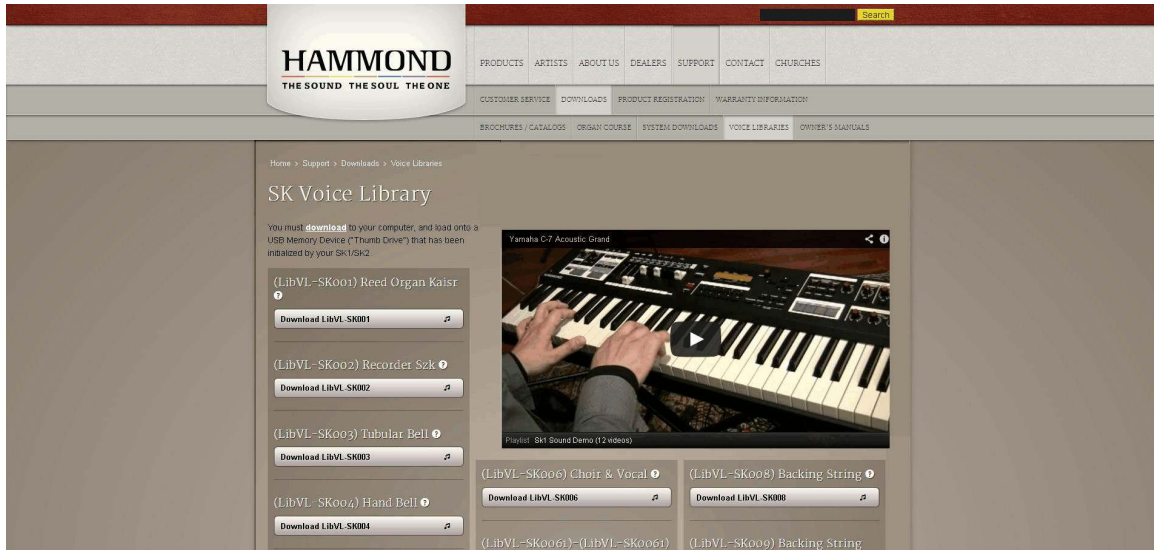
Search

HAMMOND
THE SOUND THE SOUL THE ONE

PRODUCTS ARTISTS ABOUT US DEALERS SUPPORT CONTACT CHURCHES

CUSTOMER SERVICE DOWNLOADS PRODUCT REGISTRATION WARRANTY INFORMATION

BROCHURES / CATALOGS ORGAN COURSE SYSTEM DOWNLOADS VOICE LIBRARIES OWNER'S MANUALS

Home > Support > Downloads > Voice Libraries

SK Voice Library

You must download to your computer, and load onto a USB Memory Device ("Thumb Drive") that has been initialized by your SK1/SK2.

(LibVL-SK001) Reed Organ Kaisr
Download LibVL-SK001

(LibVL-SK002) Recorder Szk
Download LibVL-SK002

(LibVL-SK003) Tubular Bell
Download LibVL-SK003

(LibVL-SK004) Hand Bell
Download LibVL-SK004

Yamaha C-7 Acoustic Grand

Playlist Sk1 Sound Demo (12 videos)

(LibVL-SK006) Choir & Vocal
Download LibVL-SK006

(LibVL-SK0061)-(LibVL-SK0061)

(LibVL-SK008) Backing String
Download LibVL-SK008

(LibVL-SK009) Backing String